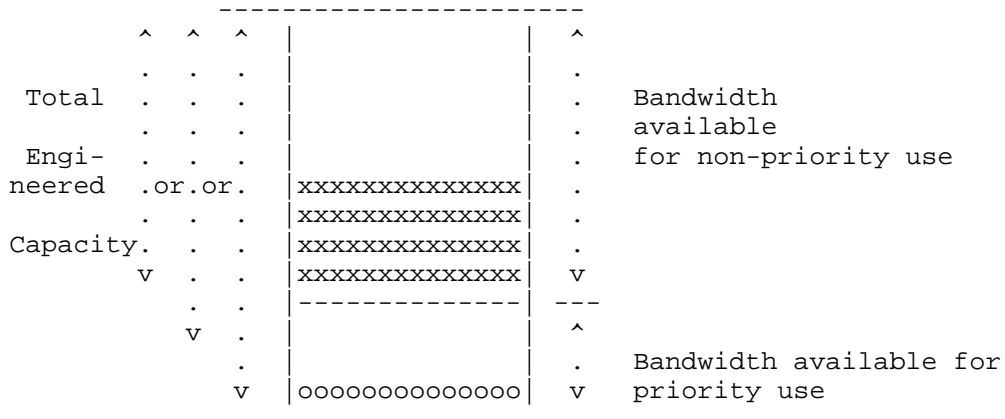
```
                    ----------------------
        ^   ^   ^  |                      |  ^
        .   .   .  |                      |  .
 Total  .   .   .  |                      |  .   Bandwidth
        .   .   .  |                      |  .   available
 Engi-  .   .   .  |                      |  .   for non-priority use
neered  .or.or.    |xxxxxxxxxxxxxx|  .
        .   .   .  |xxxxxxxxxxxxxx|  .
Capacity.   .   .  |xxxxxxxxxxxxxx|  .
        v   .   .  |xxxxxxxxxxxxxx|  v
            .   .  |--------------|  ---
            v   .  |              |  ^
                .  |              |  .   Bandwidth available for
                v  |oooooooooooooo|  v   priority use
```